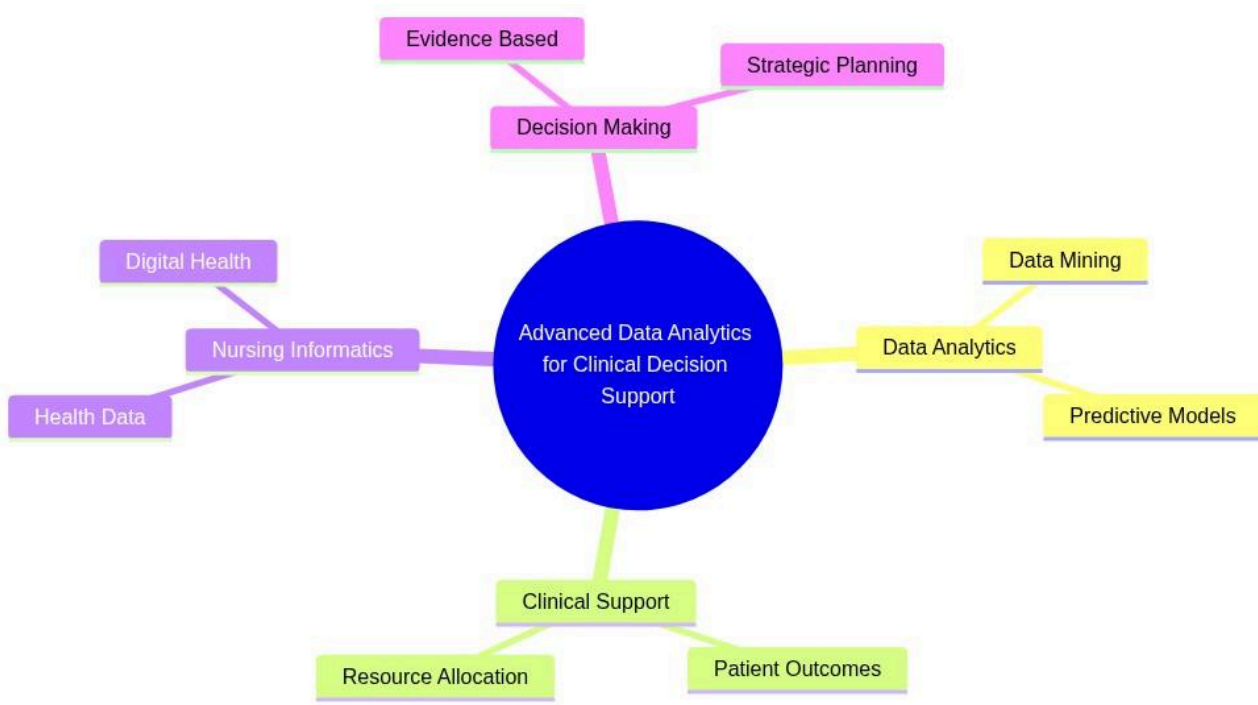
Evidence Based

Strategic Planning

Decision Making

Digital Health

Nursing Informatics

Health Data

Advanced Data Analytics for Clinical Decision Support

Data Mining

Data Analytics

Predictive Models

Clinical Support

Resource Allocation

Patient Outcomes